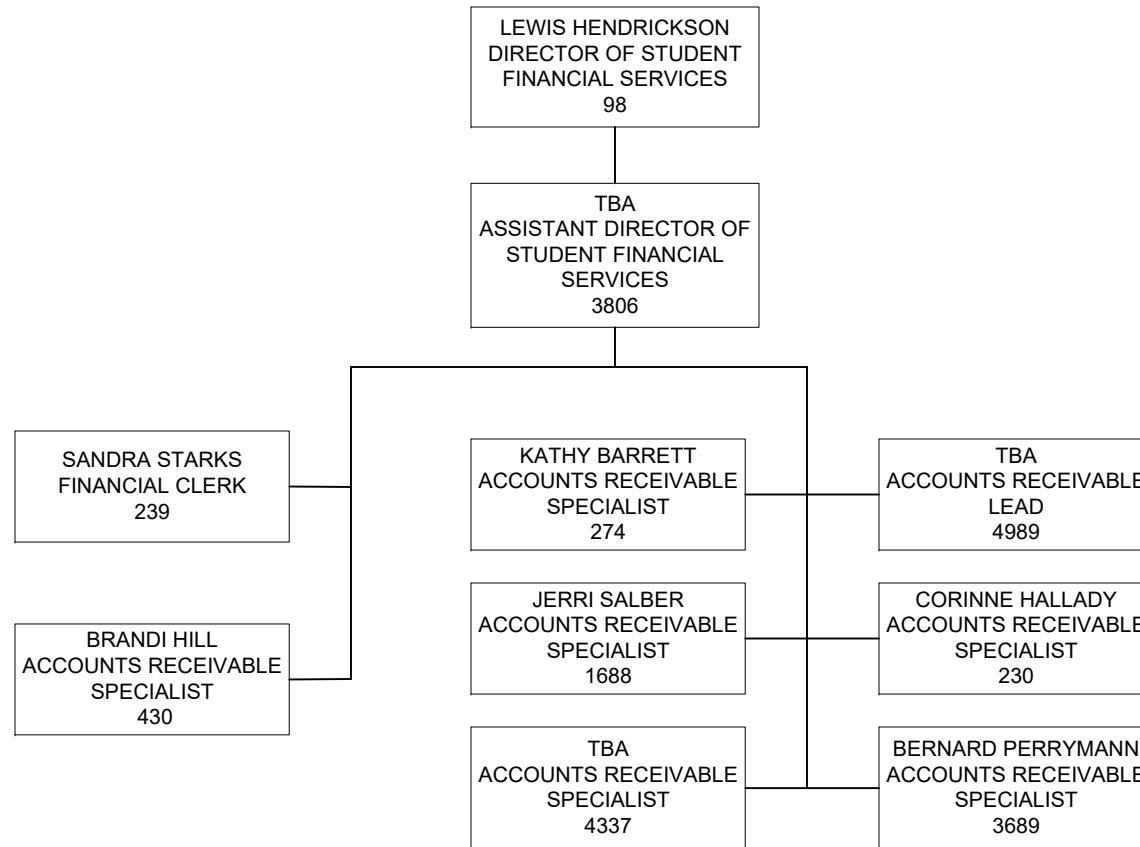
LEWIS HENDRICKSON
DIRECTOR OF STUDENT FINANCIAL SERVICES
98

TBA
ASSISTANT DIRECTOR OF STUDENT FINANCIAL SERVICES
3806

SANDRA STARKS
FINANCIAL CLERK
239

BRANDI HILL
ACCOUNTS RECEIVABLE SPECIALIST
430

KATHY BARRETT
ACCOUNTS RECEIVABLE SPECIALIST
274

JERRI SALBER
ACCOUNTS RECEIVABLE SPECIALIST
1688

TBA
ACCOUNTS RECEIVABLE SPECIALIST
4337

TBA
ACCOUNTS RECEIVABLE LEAD
4989

CORINNE HALLADY
ACCOUNTS RECEIVABLE SPECIALIST
230

BERNARD PERRYMANN
ACCOUNTS RECEIVABLE SPECIALIST
3689